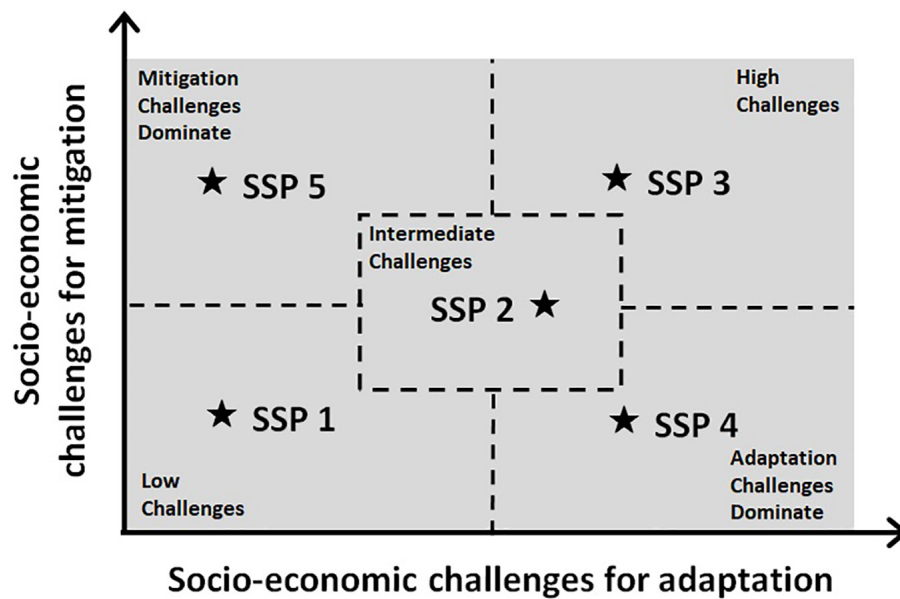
Socio-economic challenges for mitigation

Mitigation Challenges Dominate

High Challenges

SSP 5

SSP 3

Intermediate Challenges

SSP 2

SSP 1

SSP 4

Low Challenges

Adaptation Challenges Dominate

Socio-economic challenges for adaptation